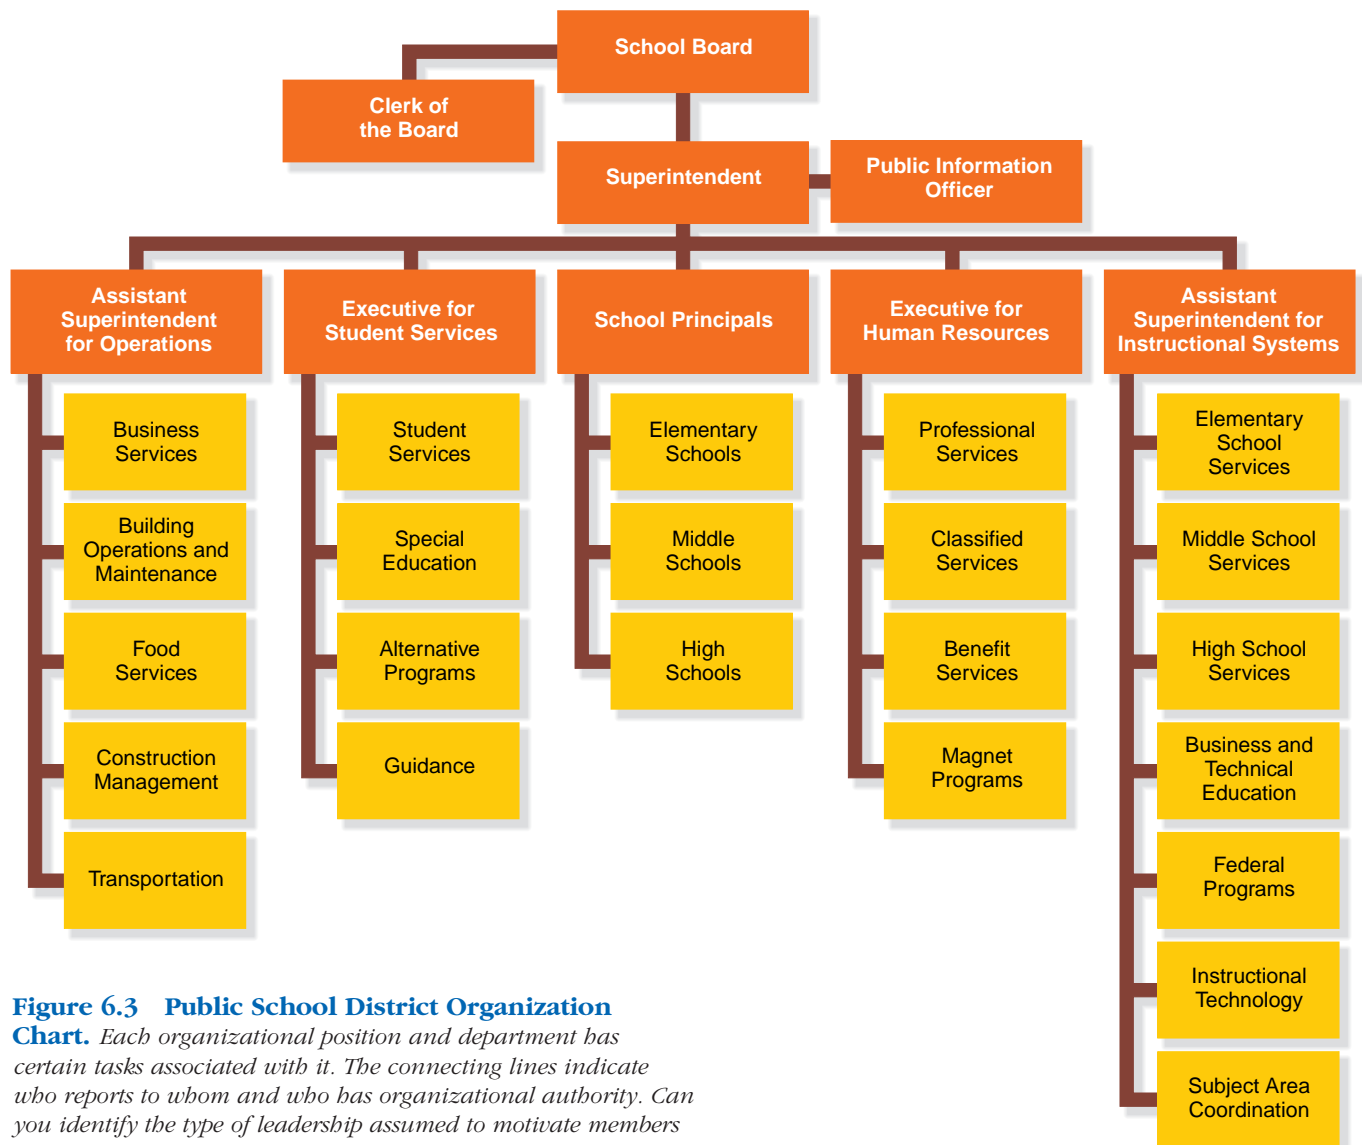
School Board

Clerk of the Board

Superintendent

Public Information Officer

Assistant Superintendent for Operations

Executive for Student Services

School Principals

Executive for Human Resources

Assistant Superintendent for Instructional Systems

Business Services

Building Operations and Maintenance

Food Services

Construction Management

Transportation

Student Services

Special Education

Alternative Programs

Guidance

Elementary Schools

Middle Schools

High Schools

Professional Services

Classified Services

Benefit Services

Magnet Programs

Elementary School Services

Middle School Services

High School Services

Business and Technical Education

Federal Programs

Instructional Technology

Subject Area Coordination

**Figure 6.3 Public School District Organization Chart.** *Each organizational position and department has certain tasks associated with it. The connecting lines indicate who reports to whom and who has organizational authority. Can you identify the type of leadership assumed to motivate members*